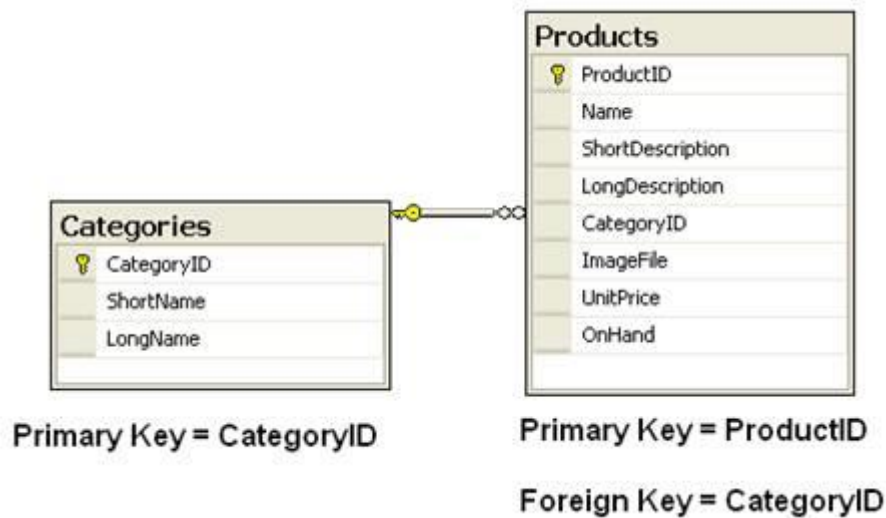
Products

ProductID

Name

ShortDescription

LongDescription

CategoryID

ImageFile

UnitPrice

OnHand

Categories

CategoryID

ShortName

LongName

Primary Key = CategoryID

Primary Key = ProductID

Foreign Key = CategoryID